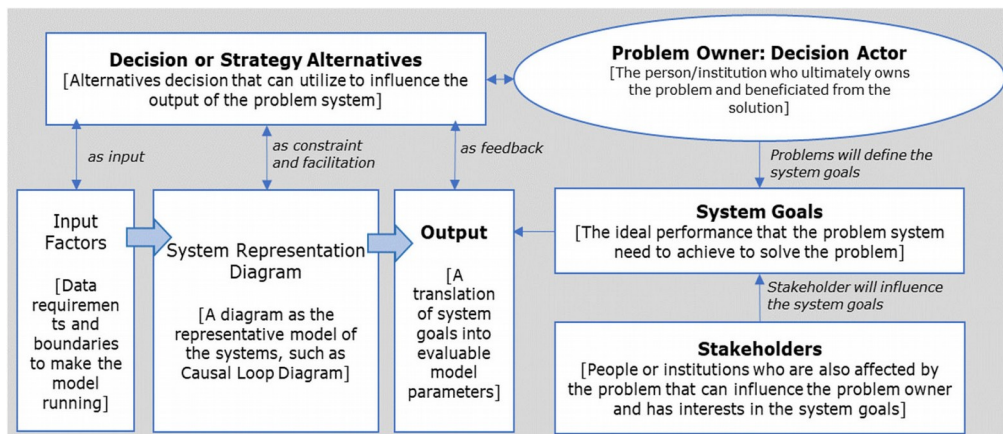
Decision or Strategy Alternatives
[Alternatives decision that can utilize to influence the output of the problem system]

Problem Owner: Decision Actor
[The person/institution who ultimately owns the problem and beneficiated from the solution]

as input

as constraint and facilitation

as feedback

Problems will define the system goals

Input Factors

[Data requirements and boundaries to make the model running]

System Representation Diagram

[A diagram as the representative model of the systems, such as Causal Loop Diagram]

Output

[A translation of system goals into evaluable model parameters]

System Goals
[The ideal performance that the problem system need to achieve to solve the problem]

Stakeholder will influence the system goals

Stakeholders
[People or institutions who are also affected by the problem that can influence the problem owner and has interests in the system goals]